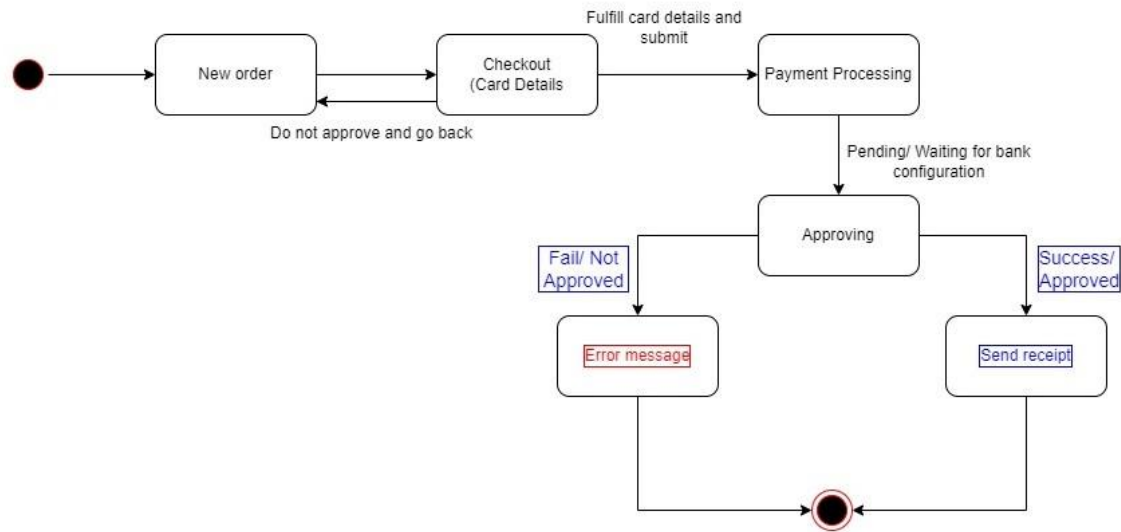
New order

Checkout (Card Details

Do not approve and go back

Fulfill card details and submit

Payment Processing

Pending/ Waiting for bank configuration

Approving

Fail/ Not Approved

Success/ Approved

Error message

Send receipt